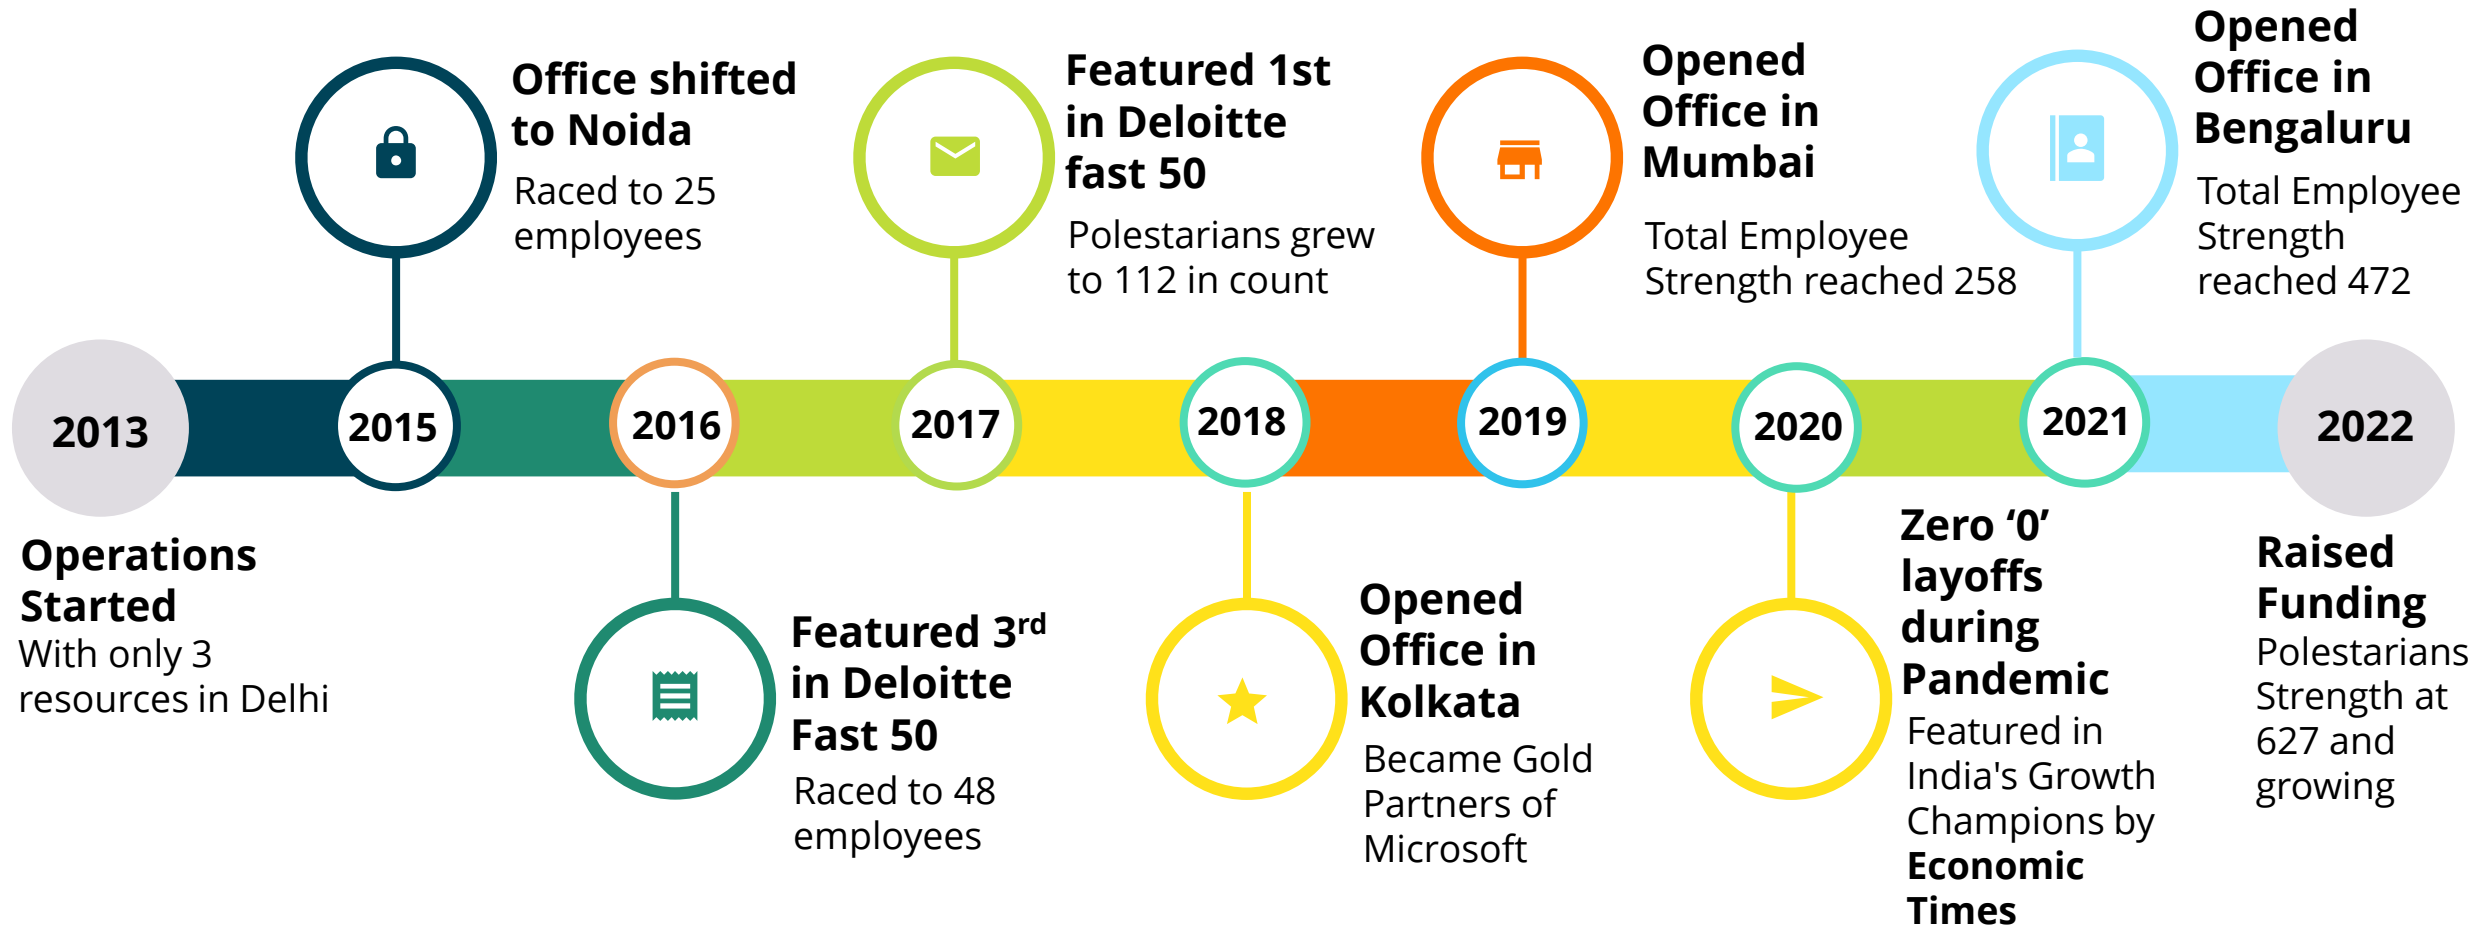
2013

Operations Started
With only 3 resources in Delhi

2015

Office shifted to Noida
Raced to 25 employees

2016

Featured 3$^{rd}$ in Deloitte Fast 50
Raced to 48 employees

2017

Featured 1st in Deloitte fast 50
Polestarians grew to 112 in count

2018

Opened Office in Kolkata
Became Gold Partners of Microsoft

2019

Opened Office in Mumbai
Total Employee Strength reached 258

2020

Zero '0' layoffs during Pandemic
Featured in India's Growth Champions by **Economic Times**

2021

Opened Office in Bengaluru
Total Employee Strength reached 472

2022

Raised Funding
Polestarians Strength at 627 and growing